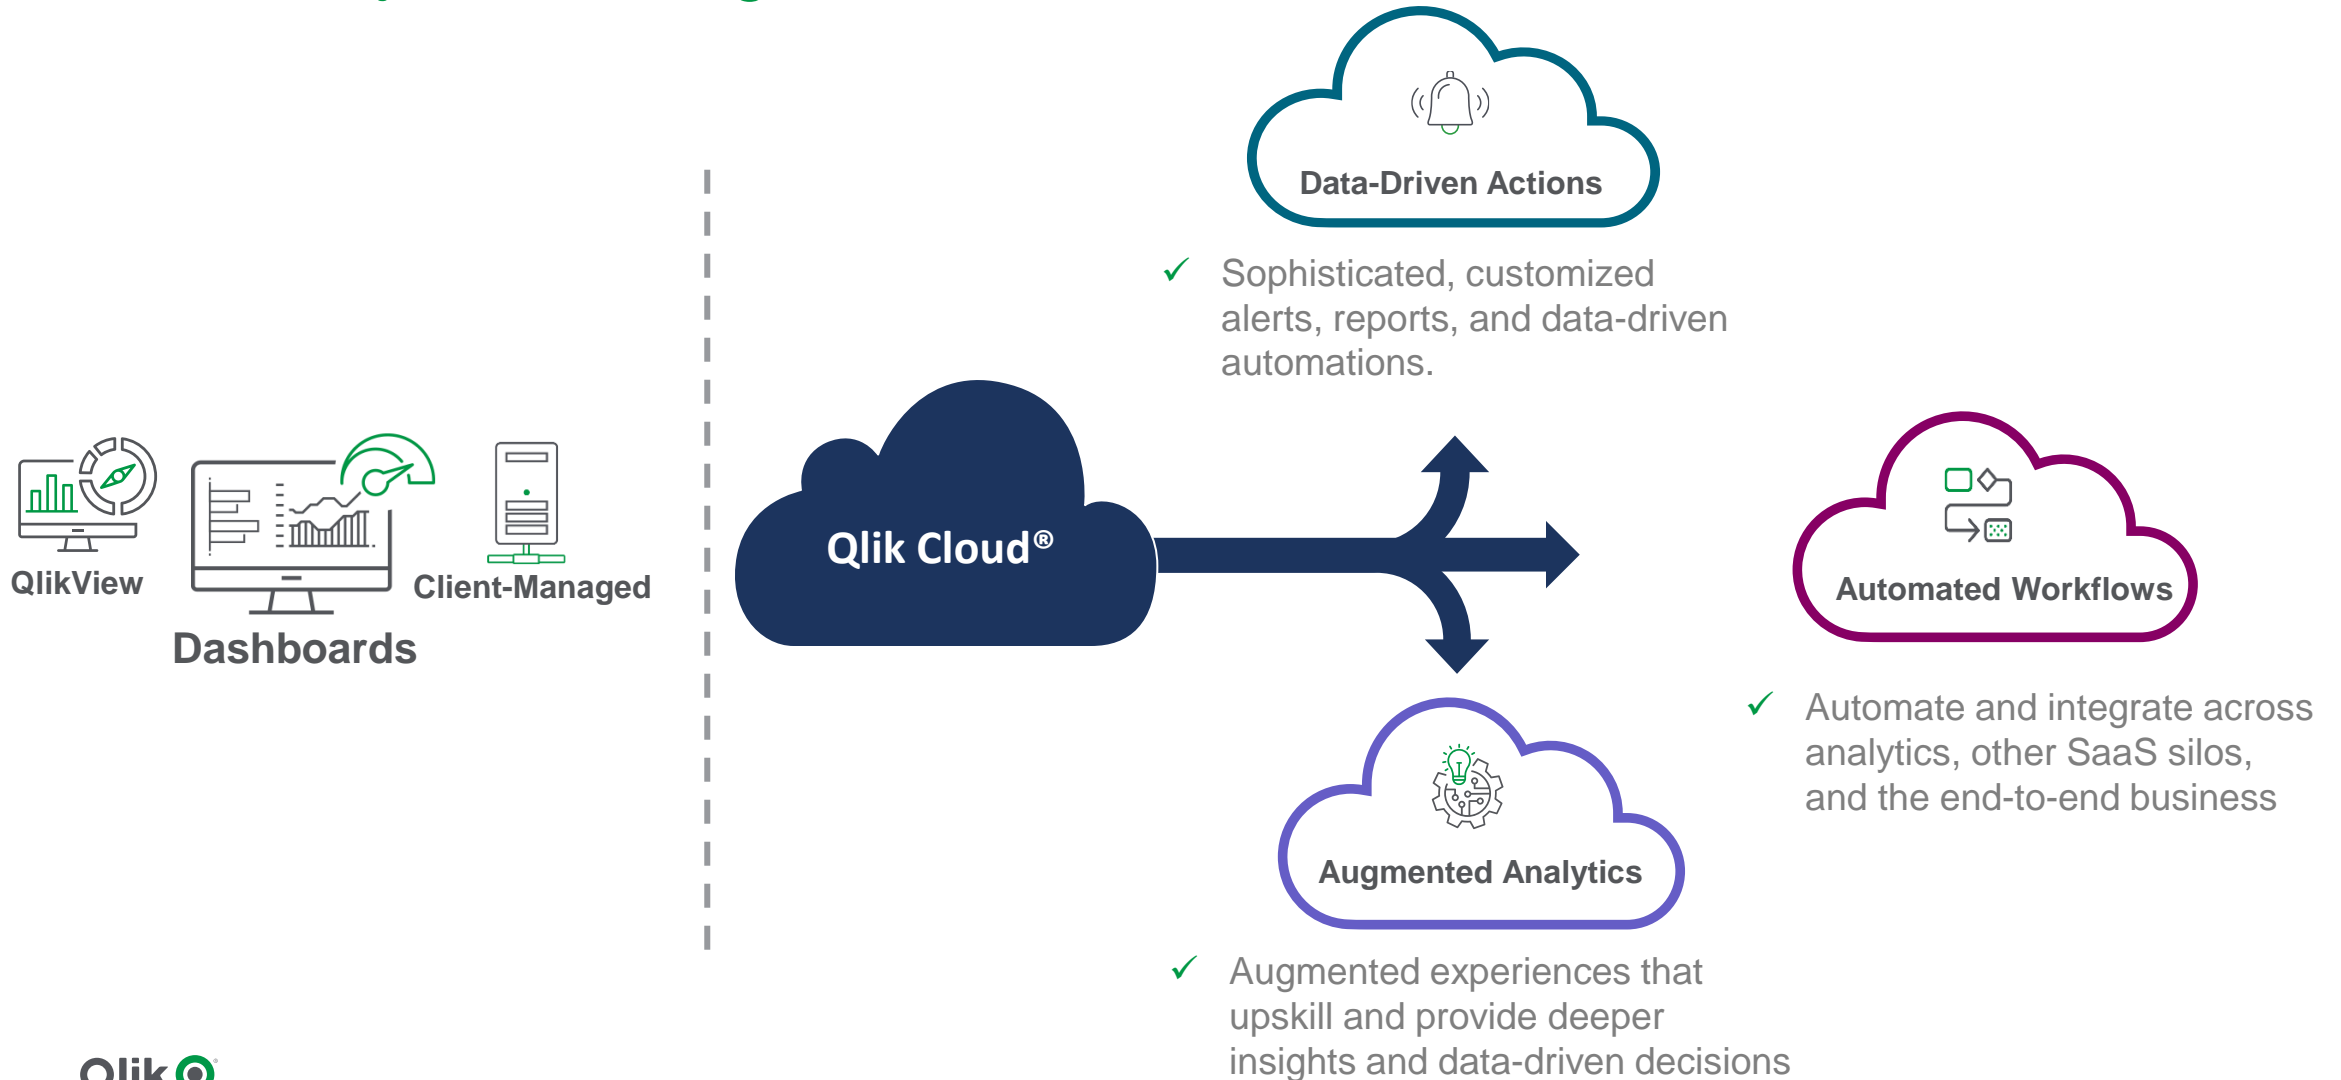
Data-Driven Actions

✓ Sophisticated, customized alerts, reports, and data-driven automations.

QlikView

Dashboards

Client-Managed

Qlik Cloud®

Automated Workflows

✓ Automate and integrate across analytics, other SaaS silos, and the end-to-end business

Augmented Analytics

✓ Augmented experiences that upskill and provide deeper insights and data-driven decisions

Qlik